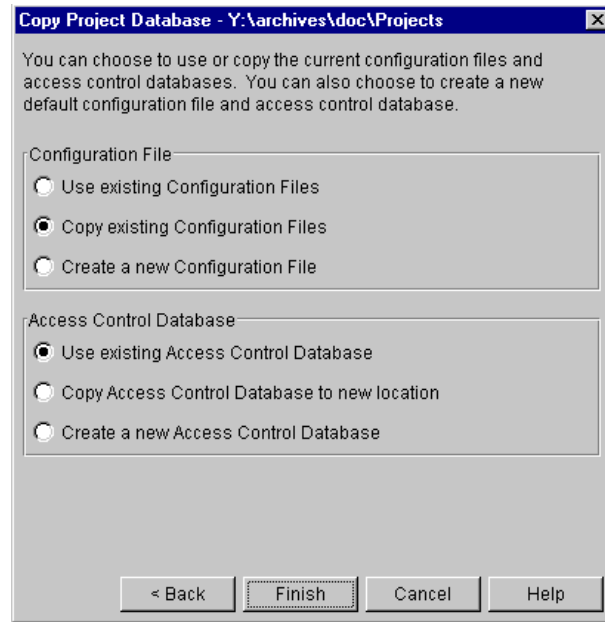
Copy Project Database - Y:\archives\doc\Projects

You can choose to use or copy the current configuration files and access control databases. You can also choose to create a new default configuration file and access control database.

Configuration File

Use existing Configuration Files

Copy existing Configuration Files

Create a new Configuration File

Access Control Database

Use existing Access Control Database

Copy Access Control Database to new location

Create a new Access Control Database

< Back

Finish

Cancel

Help